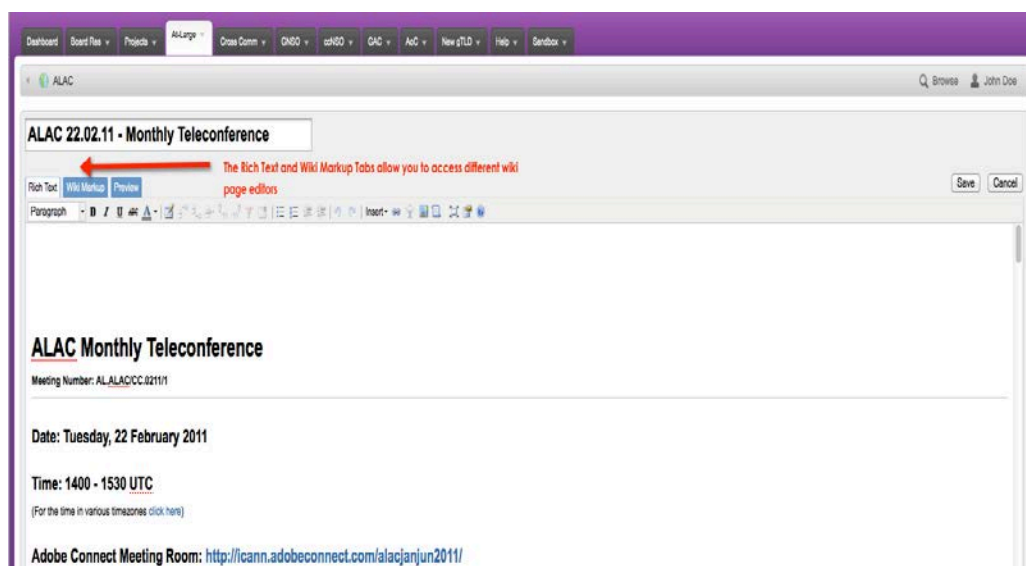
Dashboard Board Res Projects At-Large Cross Comm GNSO ccNSO GAC AoC New gTLD Help Sandbox

ALAC

Browse John Doe

ALAC 22.02.11 - Monthly Teleconference

The Rich Text and Wiki Markup Tabs allow you to access different wiki page editors

Rich Text Wiki Markup Preview

Save Cancel

Paragraph B I U Insert

ALAC Monthly Teleconference

Meeting Number: AL.ALAC/CC.0211/1

Date: Tuesday, 22 February 2011

Time: 1400 - 1530 UTC

(For the time in various timezones click here)

Adobe Connect Meeting Room: http://icann.adobeconnect.com/alacjanjun2011/